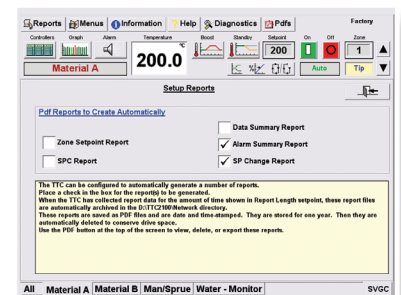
Reports Menus Information ? Help Diagnostics Pdfs Factory

Controllers Graph Alarm Temperature Boost Standby Setpoint On Off Zone

200.0 °C 200 1

Material A Auto Tip

Setup Reports

Pdf Reports to Create Automatically

Data Summary Report

Zone Setpoint Report

✓ Alarm Summary Report

SPC Report

✓ SP Change Report

The TTC can be configured to automatically generate a number of reports.
Place a check in the box for the report(s) to be generated.
When the TTC has collected report data for the amount of time shown in Report Length setpoint, these report files are automatically archived in the D:\TTC2100\Network directory.
These reports are saved as PDF files and are date and time-stamped. They are stored for one year. Then they are automatically deleted to conserve drive space.
Use the PDF button at the top of the screen to view, delete, or export these reports.

All Material A Material B Man/Sprue Water - Monitor SVGC